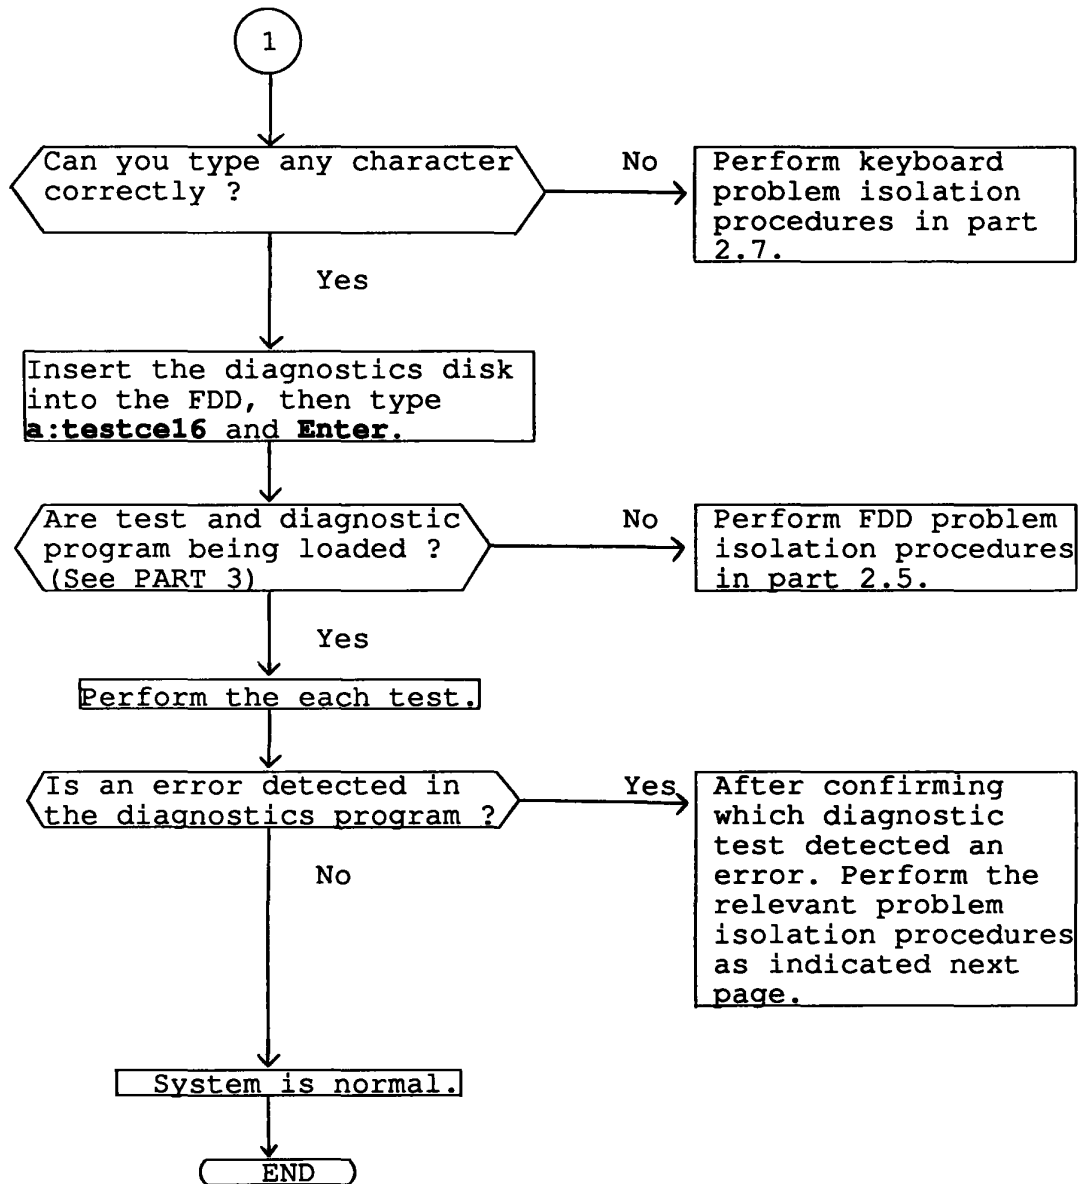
1

Can you type any character correctly ?

No

Perform keyboard problem isolation procedures in part 2.7.

Yes

Insert the diagnostics disk into the FDD, then type **a:testce16** and **Enter**.

Are test and diagnostic program being loaded ? (See PART 3)

No

Perform FDD problem isolation procedures in part 2.5.

Yes

Perform the each test.

Is an error detected in the diagnostics program ?

Yes

After confirming which diagnostic test detected an error. Perform the relevant problem isolation procedures as indicated next page.

No

System is normal.

END